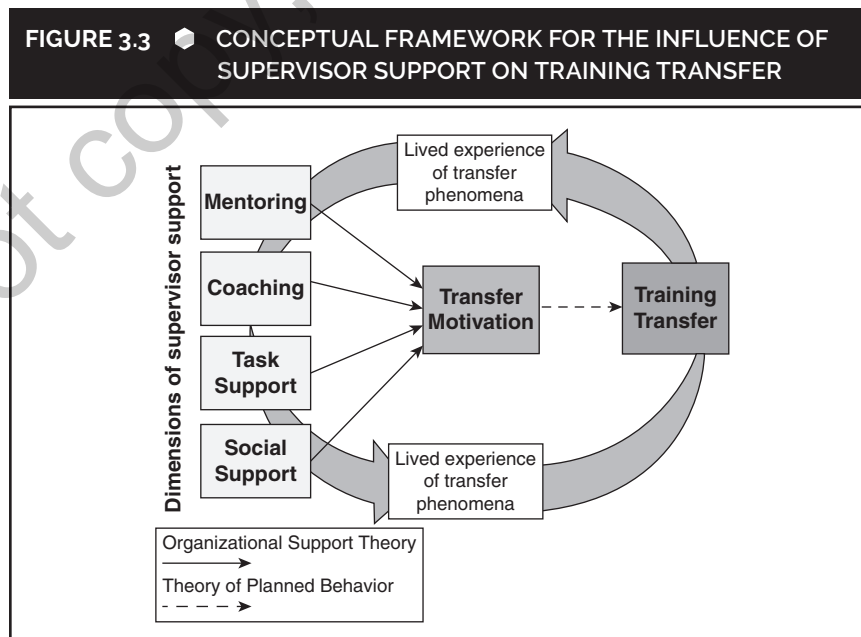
FIGURE 3.3 CONCEPTUAL FRAMEWORK FOR THE INFLUENCE OF SUPERVISOR SUPPORT ON TRAINING TRANSFER

Dimensions of supervisor support

Mentoring

Coaching

Task Support

Social Support

Lived experience of transfer phenomena

Transfer Motivation

Training Transfer

Lived experience of transfer phenomena

Organizational Support Theory

Theory of Planned Behavior